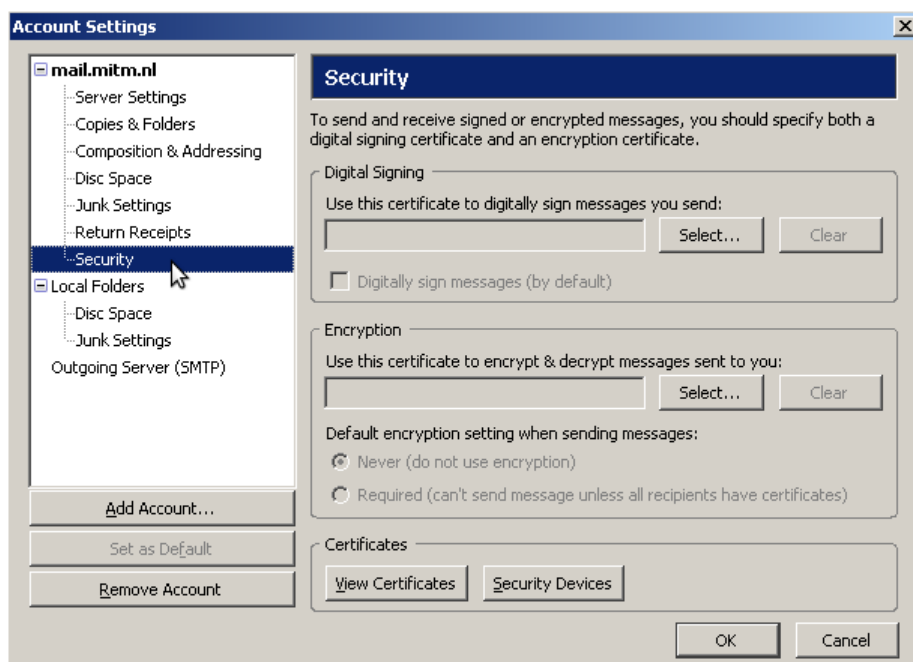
Account Settings

mail.mitm.nl
Server Settings
Copies & Folders
Composition & Addressing
Disc Space
Junk Settings
Return Receipts
Security
Local Folders
Disc Space
Junk Settings
Outgoing Server (SMTP)

Add Account...
Set as Default
Remove Account

Security

To send and receive signed or encrypted messages, you should specify both a digital signing certificate and an encryption certificate.

Digital Signing
Use this certificate to digitally sign messages you send:
Select...
Clear
Digitally sign messages (by default)

Encryption
Use this certificate to encrypt & decrypt messages sent to you:
Select...
Clear
Default encryption setting when sending messages:
Never (do not use encryption)
Required (can't send message unless all recipients have certificates)

Certificates
View Certificates
Security Devices

OK
Cancel